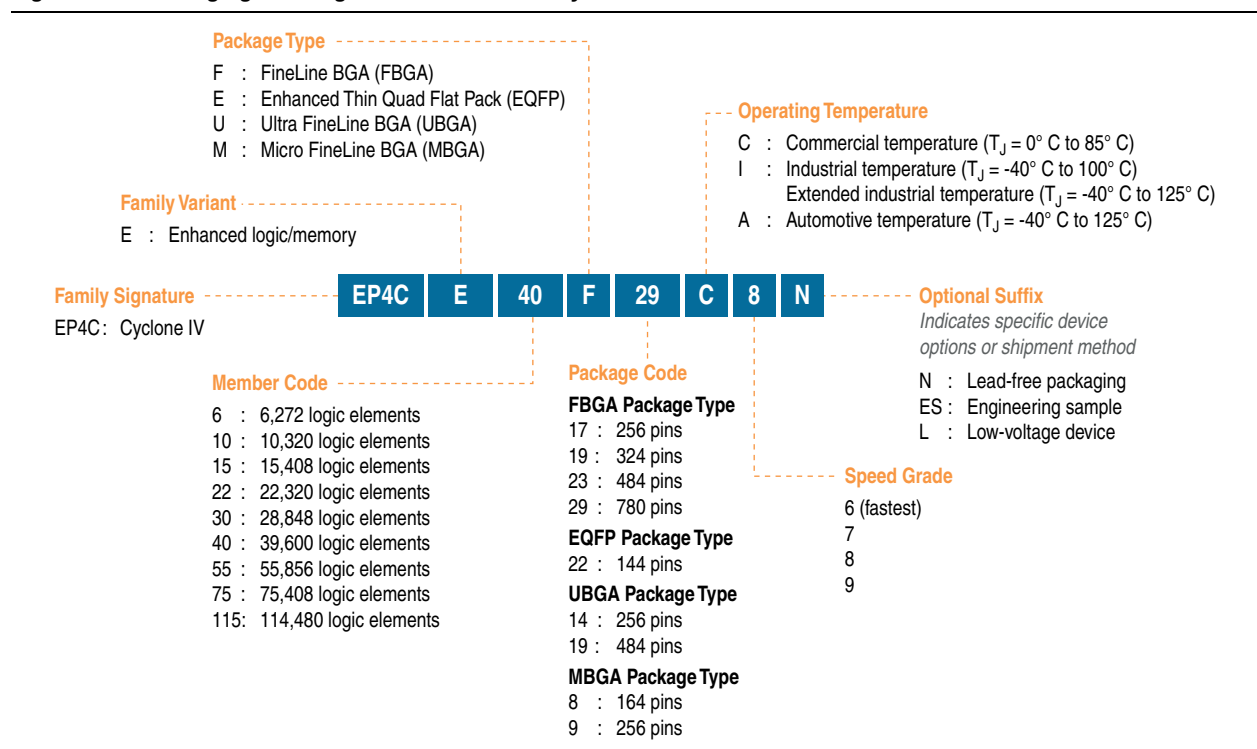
Package Type
F : FineLine BGA (FBGA)
E : Enhanced Thin Quad Flat Pack (EQFP)
U : Ultra FineLine BGA (UBGA)
M : Micro FineLine BGA (MBGA)

Operating Temperature
C : Commercial temperature ($T_J$ = 0° C to 85° C)
I : Industrial temperature ($T_J$ = -40° C to 100° C)
Extended industrial temperature ($T_J$ = -40° C to 125° C)
A : Automotive temperature ($T_J$ = -40° C to 125° C)

Family Variant
E : Enhanced logic/memory

Family Signature
EP4C: Cyclone IV

EP4C E 40 F 29 C 8 N

Optional Suffix
Indicates specific device options or shipment method
N : Lead-free packaging
ES : Engineering sample
L : Low-voltage device

Member Code
6 : 6,272 logic elements
10 : 10,320 logic elements
15 : 15,408 logic elements
22 : 22,320 logic elements
30 : 28,848 logic elements
40 : 39,600 logic elements
55 : 55,856 logic elements
75 : 75,408 logic elements
115: 114,480 logic elements

Package Code
FBGA Package Type
17 : 256 pins
19 : 324 pins
23 : 484 pins
29 : 780 pins
EQFP Package Type
22 : 144 pins
UBGA Package Type
14 : 256 pins
19 : 484 pins
MBGA Package Type
8 : 164 pins
9 : 256 pins

Speed Grade
6 (fastest)
7
8
9